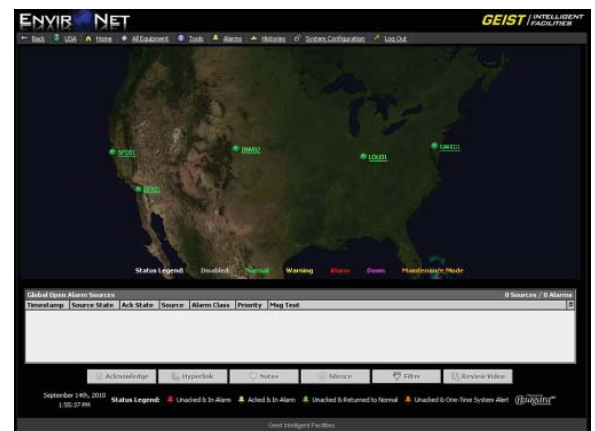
ENVIR NET

GEIST | INTELLIGENT FACILITIES

Back | USA | Home | All Equipment | Tools | Alarms | Histories | System Configuration | Log Out

SFO01

DEN02

LOU01

OAK01

DEN01

Status Legend: Disabled Normal Warning Alarm Down Maintenance Mode

Global Open Alarm Sources

0 Sources / 0 Alarms

| Timestamp | Source State | Ack State | Source | Alarm Class | Priority | Msg Text |
|---|---|---|---|---|---|---|

Acknowledge | Hyperlink | Notes | Silence | Filter | Review Video

September 14th, 2010 1:55:37 PM

Status Legend: Unacked & In Alarm | Acked & In Alarm | Unacked & Returned to Normal | Unacked & One-Time System Alert

Niagara

Geist Intelligent Facilities